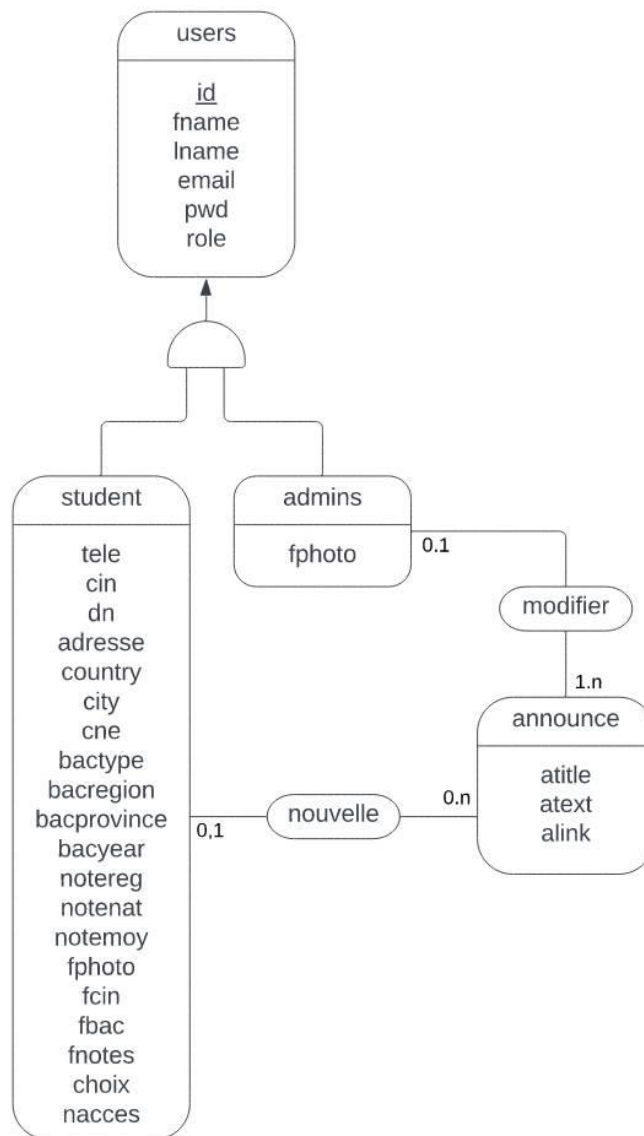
users

id
fname
lname
email
pwd
role

student

tele
cin
dn
adresse
country
city
cne
bactype
bacregion
bacprovince
bacyear
notereg
notenat
notemoy
fphoto
fcin
fbac
fnotes
choix
nacces

admins

fphoto

0.1

modifier

1.n

announce

atitle
atext
alink

0,1

nouvelle

0.n